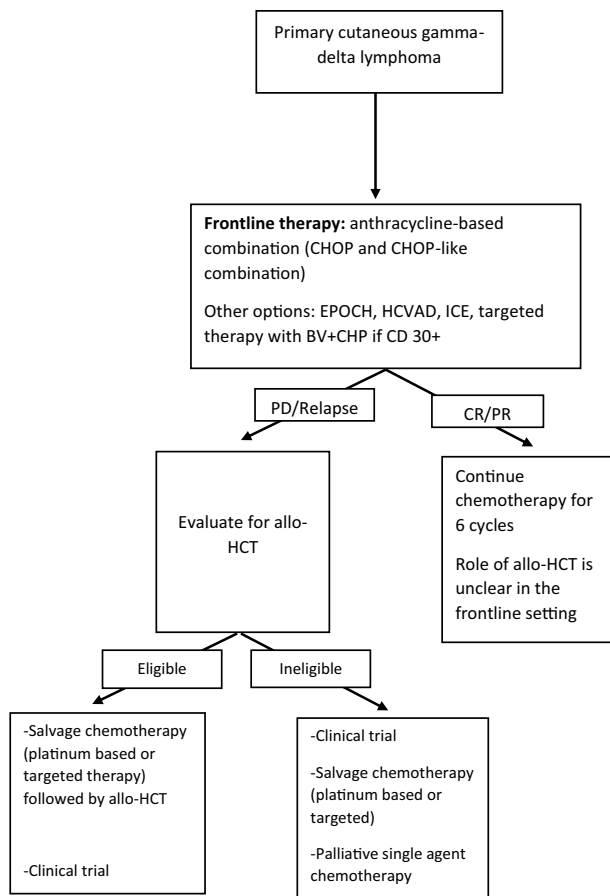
Primary cutaneous gamma-delta lymphoma

**Frontline therapy:** anthracycline-based combination (CHOP and CHOP-like combination)

Other options: EPOCH, HCVAD, ICE, targeted therapy with BV+CHP if CD 30+

PD/Relapse

CR/PR

Evaluate for allo-HCT

Continue chemotherapy for 6 cycles

Role of allo-HCT is unclear in the frontline setting

Eligible

Ineligible

-Salvage chemotherapy (platinum based or targeted therapy) followed by allo-HCT

-Clinical trial

-Clinical trial

-Salvage chemotherapy (platinum based or targeted)

-Palliative single agent chemotherapy